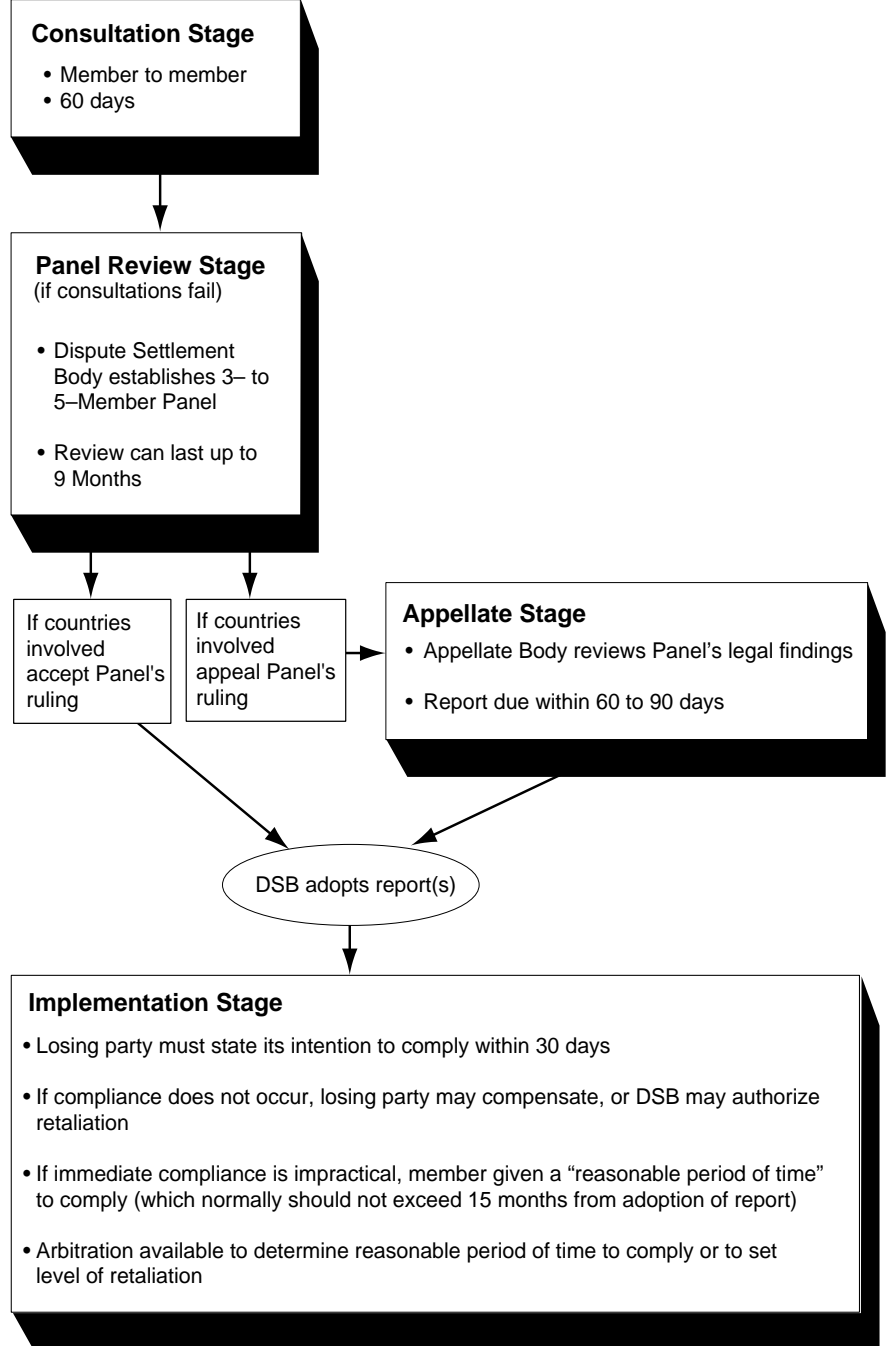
**Consultation Stage**

• Member to member
• 60 days

**Panel Review Stage**
(if consultations fail)

• Dispute Settlement Body establishes 3– to 5–Member Panel

• Review can last up to 9 Months

If countries involved accept Panel's ruling

If countries involved appeal Panel's ruling

**Appellate Stage**

• Appellate Body reviews Panel’s legal findings

• Report due within 60 to 90 days

DSB adopts report(s)

**Implementation Stage**

• Losing party must state its intention to comply within 30 days

• If compliance does not occur, losing party may compensate, or DSB may authorize retaliation

• If immediate compliance is impractical, member given a “reasonable period of time” to comply (which normally should not exceed 15 months from adoption of report)

• Arbitration available to determine reasonable period of time to comply or to set level of retaliation